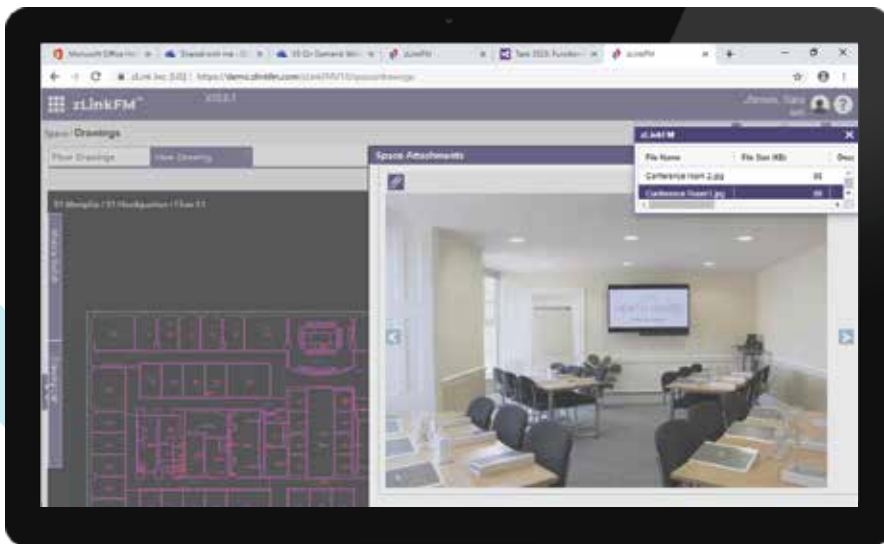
Microsoft Office Ho | Shared with me | 10 Gr General Wo | zLinkFM | Task 2023: Function | zLinkFM

zLink Inc. [US] | https://demo.zlinkfm.com/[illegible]

zLinkFM

Space: Drawings

Floor Drawings | View Drawing

Space Attachments

zLinkFM

| File Name | File Size (KB) | Desc |
|---|---|---|
| Conference room 2.jpg | 86 | |
| Conference Room1.jpg | 88 | |